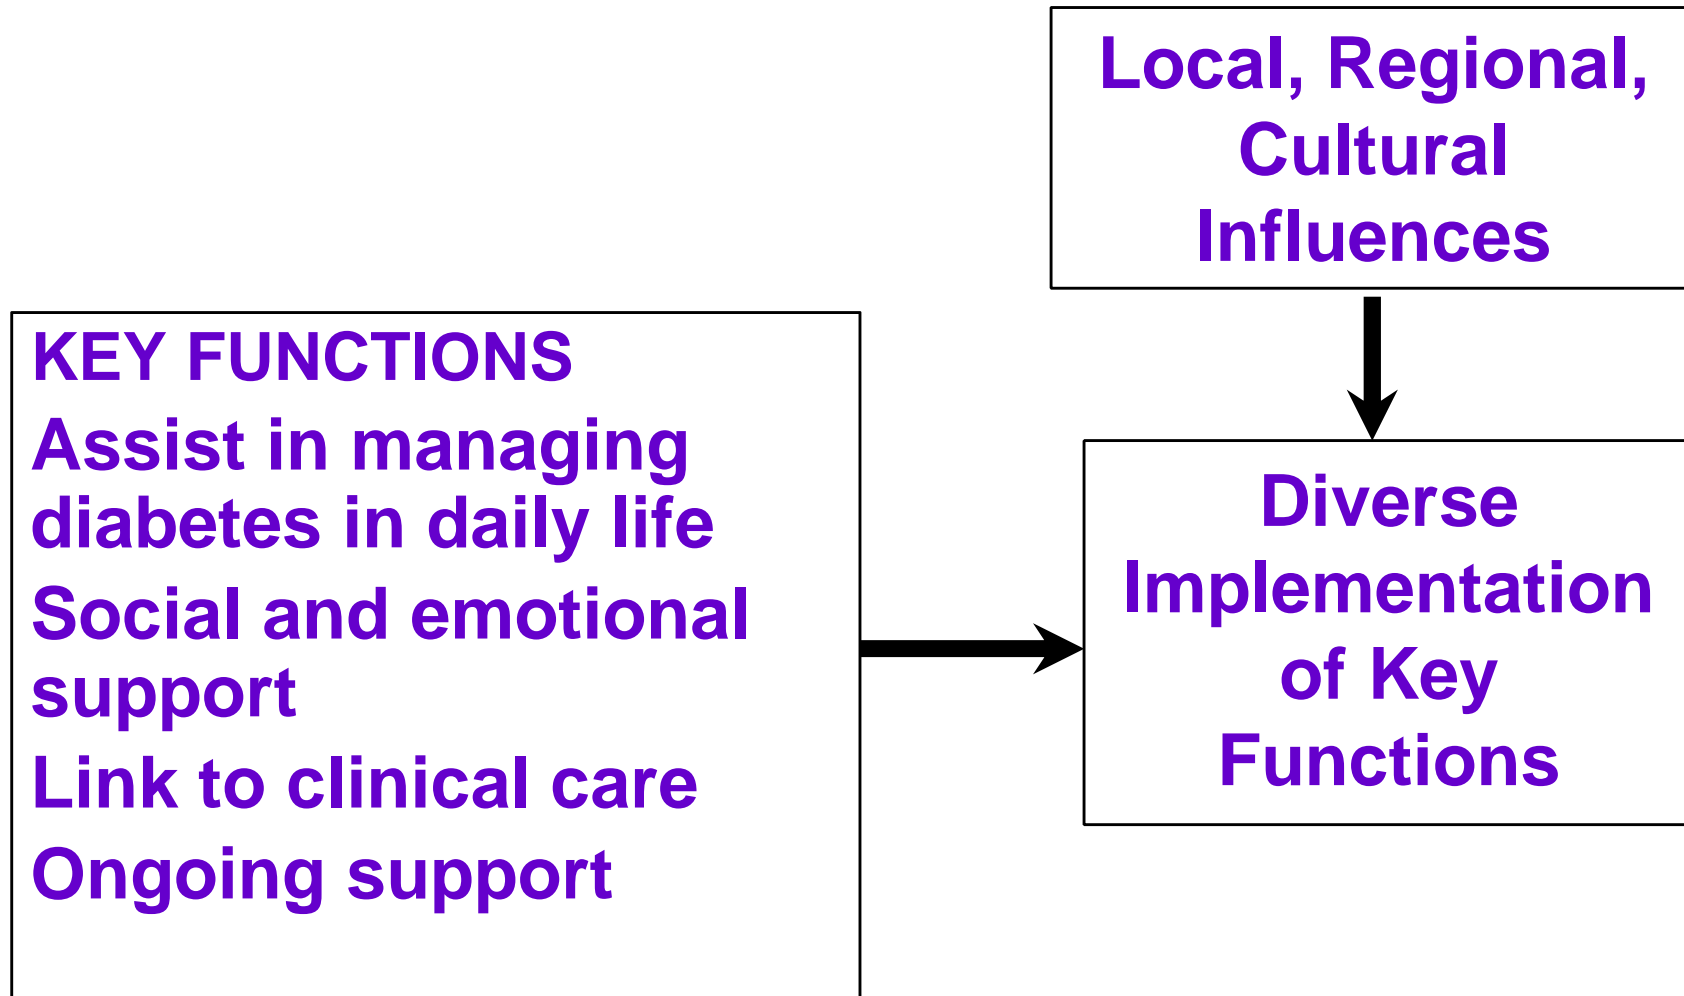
Local, Regional, Cultural Influences

KEY FUNCTIONS
Assist in managing diabetes in daily life
Social and emotional support
Link to clinical care
Ongoing support

Diverse Implementation of Key Functions